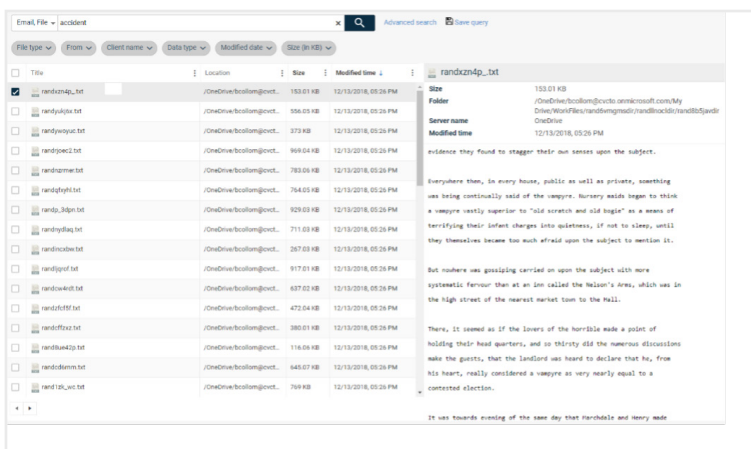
Email, File ▾ accident × Advanced search Save query

File type ▾ From ▾ Client name ▾ Data type ▾ Modified date ▾ Size (in KB) ▾

| | Title | Location | Size | Modified time ↓ |
|---|---|---|---|---|
| ☑ | randxzn4p_.txt | /OneDrive/bcollom@cvct... | 153.01 KB | 12/13/2018, 05:26 PM |
| ☐ | randyukjtw.txt | /OneDrive/bcollom@cvct... | 556.05 KB | 12/13/2018, 05:26 PM |
| ☐ | randywoyuc.txt | /OneDrive/bcollom@cvct... | 373 KB | 12/13/2018, 05:26 PM |
| ☐ | randrjoec2.txt | /OneDrive/bcollom@cvct... | 969.04 KB | 12/13/2018, 05:26 PM |
| ☐ | randnzrmer.txt | /OneDrive/bcollom@cvct... | 783.06 KB | 12/13/2018, 05:26 PM |
| ☐ | randqfsyhl.txt | /OneDrive/bcollom@cvct... | 764.05 KB | 12/13/2018, 05:26 PM |
| ☐ | randp_3dpn.txt | /OneDrive/bcollom@cvct... | 929.03 KB | 12/13/2018, 05:26 PM |
| ☐ | randnydiaq.txt | /OneDrive/bcollom@cvct... | 711.03 KB | 12/13/2018, 05:26 PM |
| ☐ | randincxbw.txt | /OneDrive/bcollom@cvct... | 267.03 KB | 12/13/2018, 05:26 PM |
| ☐ | randljqrof.txt | /OneDrive/bcollom@cvct... | 917.01 KB | 12/13/2018, 05:26 PM |
| ☐ | randcw4n8.txt | /OneDrive/bcollom@cvct... | 637.02 KB | 12/13/2018, 05:26 PM |
| ☐ | randzfcf5f.txt | /OneDrive/bcollom@cvct... | 472.04 KB | 12/13/2018, 05:26 PM |
| ☐ | randcff2xz.txt | /OneDrive/bcollom@cvct... | 380.01 KB | 12/13/2018, 05:26 PM |
| ☐ | rand8ue42p.txt | /OneDrive/bcollom@cvct... | 116.06 KB | 12/13/2018, 05:26 PM |
| ☐ | randcdsmm.txt | /OneDrive/bcollom@cvct... | 645.07 KB | 12/13/2018, 05:26 PM |
| ☐ | rand1zk_wc.txt | /OneDrive/bcollom@cvct... | 769 KB | 12/13/2018, 05:26 PM |

randxzn4p_.txt
Size 153.01 KB
Folder /OneDrive/bcollom@cvcto.onmicrosoft.com/My Drive/WorkFiles/rand6vmgmsdir/randlnacldir/randlb5javdir
Server name OneDrive
Modified time 12/13/2018, 05:26 PM

evidence they found to stagger their own senses upon the subject.

Everywhere then, in every house, public as well as private, something was being continually said of the vampyre. Nursery maids began to think a vampyre vastly superior to "old scratch and old bogie" as a means of terrifying their infant charges into quietness, if not to sleep, until they themselves became too much afraid upon the subject to mention it.

But nowhere was gossiping carried on upon the subject with more systematic fervour than at an inn called the Nelson's Arms, which was in the high street of the nearest market town to the Hall.

There, it seemed as if the lovers of the horrible made a point of holding their head quarters, and so thirsty did the numerous discussions make the guests, that the landlord was heard to declare that he, from his heart, really considered a vampyre as very nearly equal to a contested election.

It was towards evening of the same day that Marchdale and Henry made